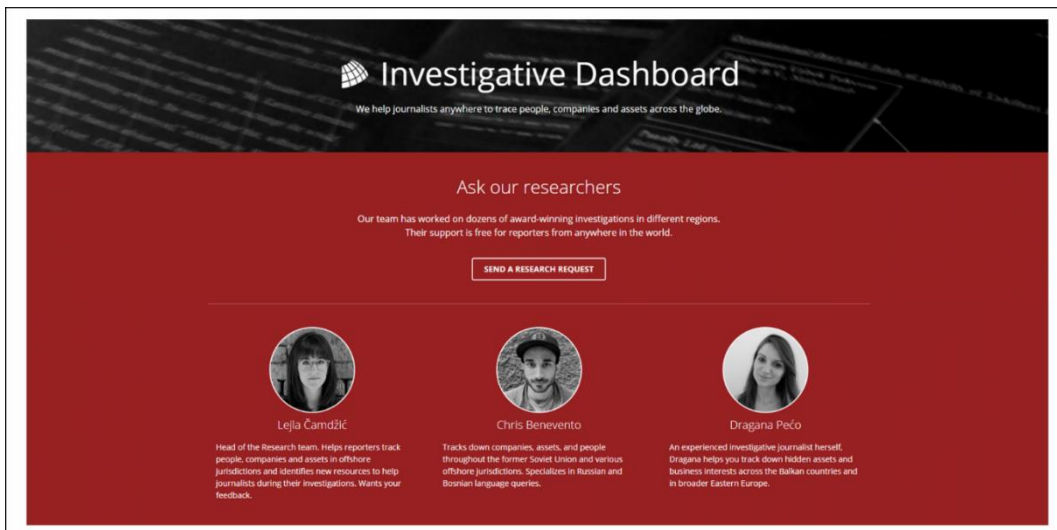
Investigative Dashboard

We help journalists anywhere to trace people, companies and assets across the globe.

Ask our researchers

Our team has worked on dozens of award-winning investigations in different regions. Their support is free for reporters from anywhere in the world.

SEND A RESEARCH REQUEST

Lejla Čamdžić

Head of the Research team. Helps reporters track people, companies and assets in offshore jurisdictions and identifies new resources to help journalists during their investigations. Wants your feedback.

Chris Benevento

Tracks down companies, assets, and people throughout the former Soviet Union and various offshore jurisdictions. Specializes in Russian and Bosnian language queries.

Dragana Pećo

An experienced investigative journalist herself, Dragana helps you track down hidden assets and business interests across the Balkan countries and in broader Eastern Europe.